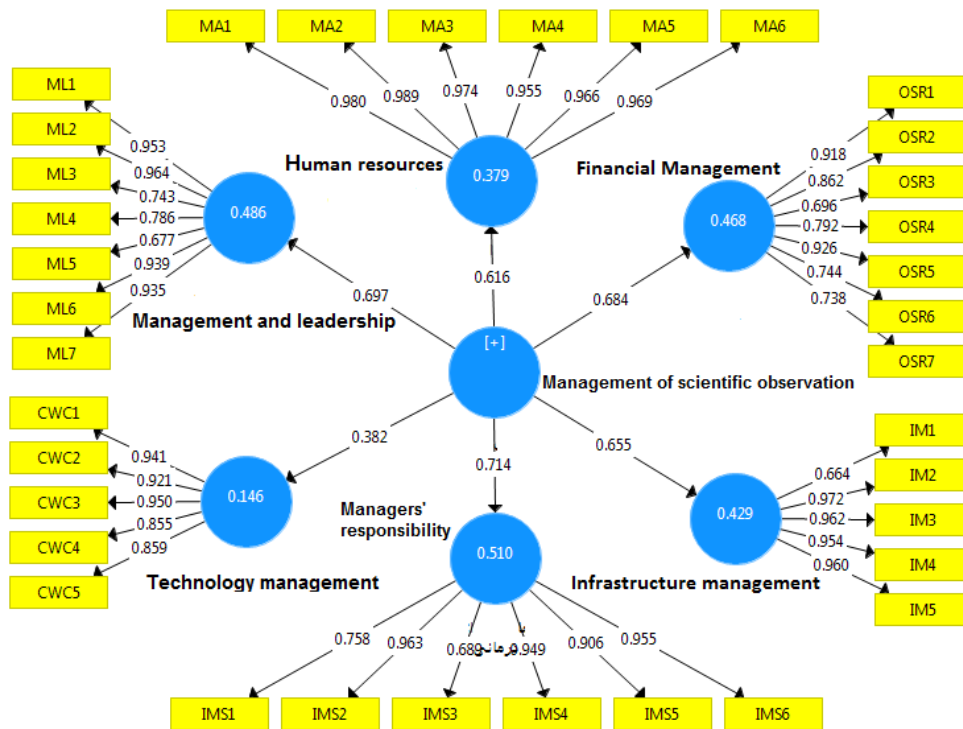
MA1
MA2
MA3
MA4
MA5
MA6
0.980
0.989
0.974
0.955
0.966
0.969
ML1
ML2
ML3
ML4
ML5
ML6
ML7
0.953
0.964
0.743
0.786
0.677
0.939
0.935
0.486
Human resources
0.379
Financial Management
0.468
OSR1
OSR2
OSR3
OSR4
OSR5
OSR6
OSR7
0.918
0.862
0.696
0.792
0.926
0.744
0.738
0.697
0.616
0.684
Management and leadership
[+]
Management of scientific observation
CWC1
CWC2
CWC3
CWC4
CWC5
0.941
0.921
0.950
0.855
0.859
0.382
0.714
0.655
0.146
Managers' responsibility
0.510
0.429
IM1
IM2
IM3
IM4
IM5
0.664
0.972
0.962
0.954
0.960
Technology management
Infrastructure management
0.758
0.963
0.689
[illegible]
0.949
0.906
0.955
IMS1
IMS2
IMS3
IMS4
IMS5
IMS6